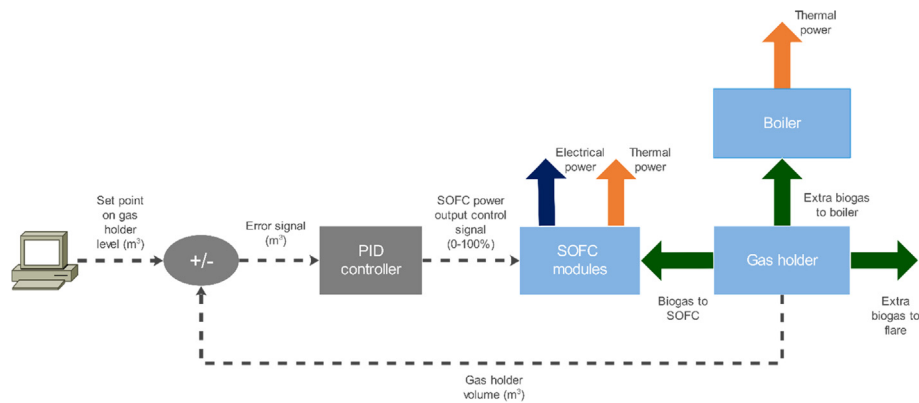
Thermal power

Boiler

Electrical power

Thermal power

Extra biogas to boiler

Set point on gas holder level (m$^3$)

Error signal (m$^3$)

SOFC power output control signal (0-100%)

+/-

PID controller

SOFC modules

Gas holder

Biogas to SOFC

Extra biogas to flare

Gas holder volume (m$^3$)